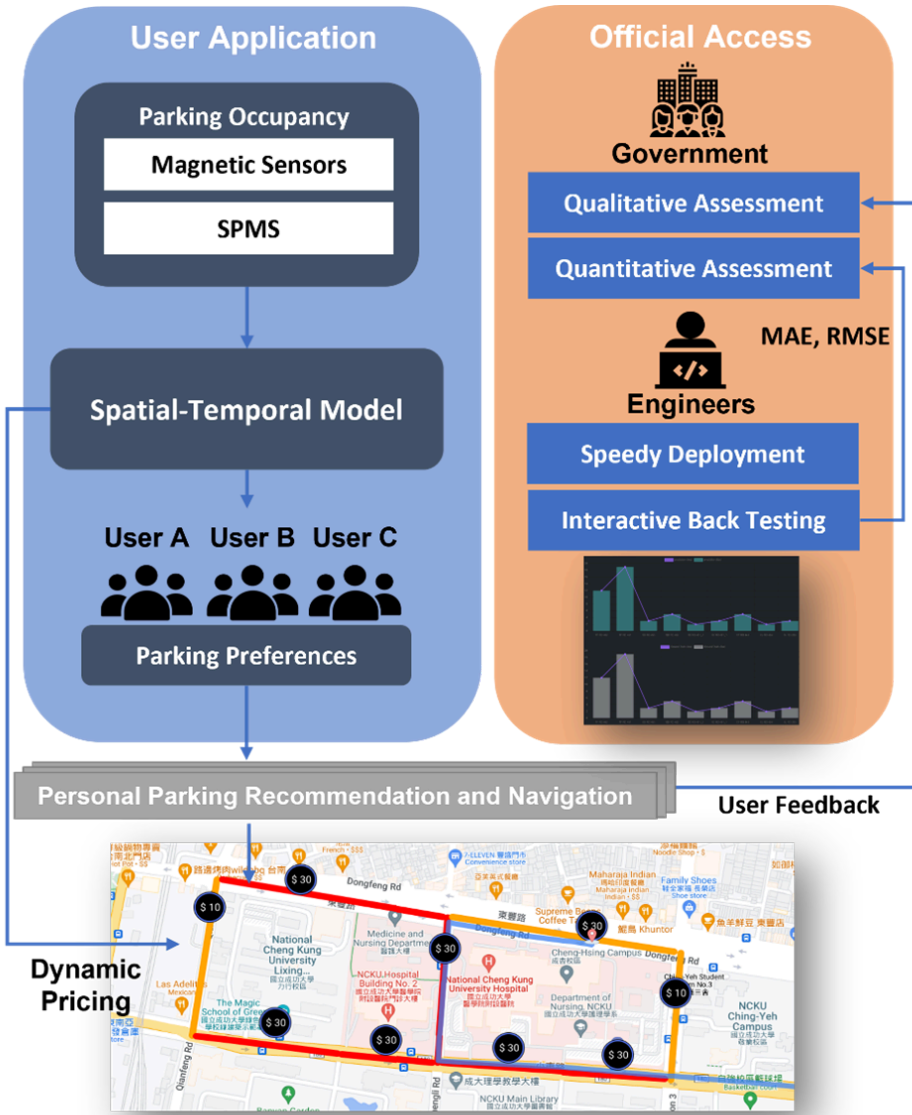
User Application

Parking Occupancy

Magnetic Sensors

SPMS

Spatial-Temporal Model

User A User B User C

Parking Preferences

Official Access

Government

Qualitative Assessment

Quantitative Assessment

MAE, RMSE

Engineers

Speedy Deployment

Interactive Back Testing

Personal Parking Recommendation and Navigation

User Feedback

Dynamic Pricing

Dongfeng Rd

$ 30

$ 10

$ 30

$ 30

$ 10

$ 30

$ 30

$ 30

$ 30

National Cheng Kung University Lixing...

Medicine and Nursing Department

NCKU Hospital Building No. 2

National Cheng Kung University Hospital

Cheng-Hsing Campus

Department of Nursing, NCKU

The Magic School of Green

Las Adelitas Mexican

Maharaja Indian

Supreme Coffee

7-ELEVEN

Family Shoes

NCKU Ching-Yeh Campus

NCKU Main Library

Qianfeng Rd

Shengli Rd